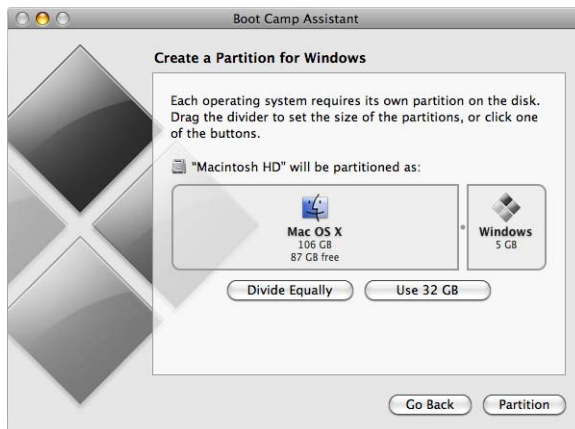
Boot Camp Assistant

Create a Partition for Windows

Each operating system requires its own partition on the disk. Drag the divider to set the size of the partitions, or click one of the buttons.

"Macintosh HD" will be partitioned as:

Mac OS X
106 GB
87 GB free

Windows
5 GB

Divide Equally

Use 32 GB

Go Back

Partition